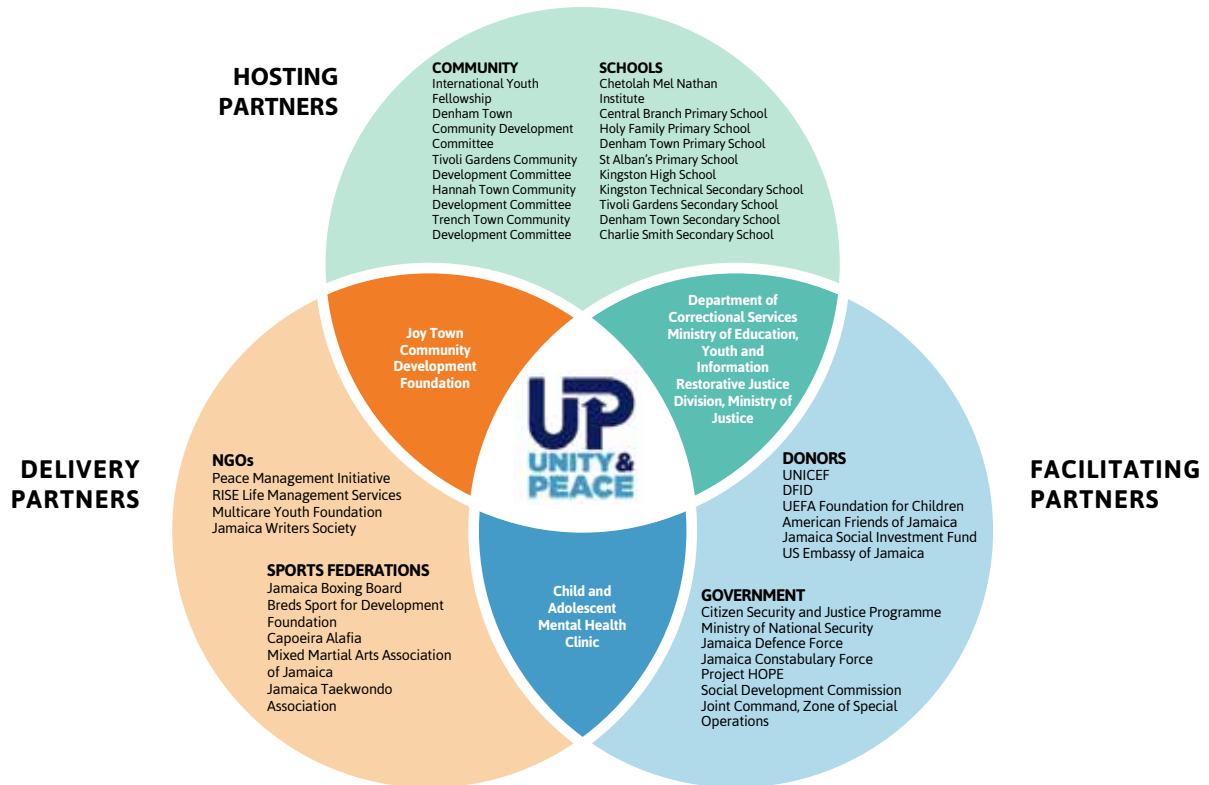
HOSTING PARTNERS

COMMUNITY
International Youth Fellowship
Denham Town Community Development Committee
Tivoli Gardens Community Development Committee
Hannah Town Community Development Committee
Trench Town Community Development Committee

SCHOOLS
Chetolah Mel Nathan Institute
Central Branch Primary School
Holy Family Primary School
Denham Town Primary School
St Alban's Primary School
Kingston High School
Kingston Technical Secondary School
Tivoli Gardens Secondary School
Denham Town Secondary School
Charlie Smith Secondary School

Joy Town Community Development Foundation

Department of Correctional Services
Ministry of Education, Youth and Information
Restorative Justice Division, Ministry of Justice

UP
UNITY & PEACE

DELIVERY PARTNERS

NGOs
Peace Management Initiative
RISE Life Management Services
Multicare Youth Foundation
Jamaica Writers Society

SPORTS FEDERATIONS
Jamaica Boxing Board
Breds Sport for Development Foundation
Capoeira Alafia
Mixed Martial Arts Association of Jamaica
Jamaica Taekwondo Association

Child and Adolescent Mental Health Clinic

FACILITATING PARTNERS

DONORS
UNICEF
DFID
UEFA Foundation for Children
American Friends of Jamaica
Jamaica Social Investment Fund
US Embassy of Jamaica

GOVERNMENT
Citizen Security and Justice Programme
Ministry of National Security
Jamaica Defence Force
Jamaica Constabulary Force
Project HOPE
Social Development Commission
Joint Command, Zone of Special Operations